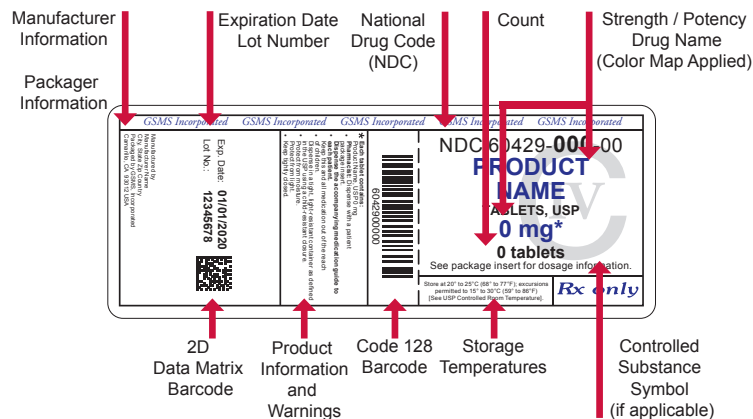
Manufacturer Information

Expiration Date Lot Number

National Drug Code (NDC)

Count

Strength / Potency Drug Name (Color Map Applied)

Packager Information

GSMS Incorporated GSMS Incorporated GSMS Incorporated GSMS Incorporated GSMS Incorporated

Manufactured for: Manufacturer Name City, State Zip Country Packaged by GSMS, Incorporated Camarillo, CA 93012 USA

Exp. Date: 01/01/2020
Lot No.: 12345678

* Each tablet contains: Product Name, USP 0 mg. Pharmacist: Dispense with a patient package insert. Dispense the accompanying medication guide to each patient. Keep this and all medication out of the reach of children. Dispense in a tight, light-resistant container as defined in the USP using a child-resistant closure. Protect from moisture. Protect from light. Keep tightly closed.

60429000000

NDC 60429-000-00
PRODUCT NAME
TABLETS, USP
0 mg*
0 tablets
See package insert for dosage information.

Store at 20° to 25°C (68° to 77°F); excursions permitted to 15° to 30°C (59° to 86°F) [See USP Controlled Room Temperature].

Rx only

2D Data Matrix Barcode

Product Information and Warnings

Code 128 Barcode

Storage Temperatures

Controlled Substance Symbol (if applicable)